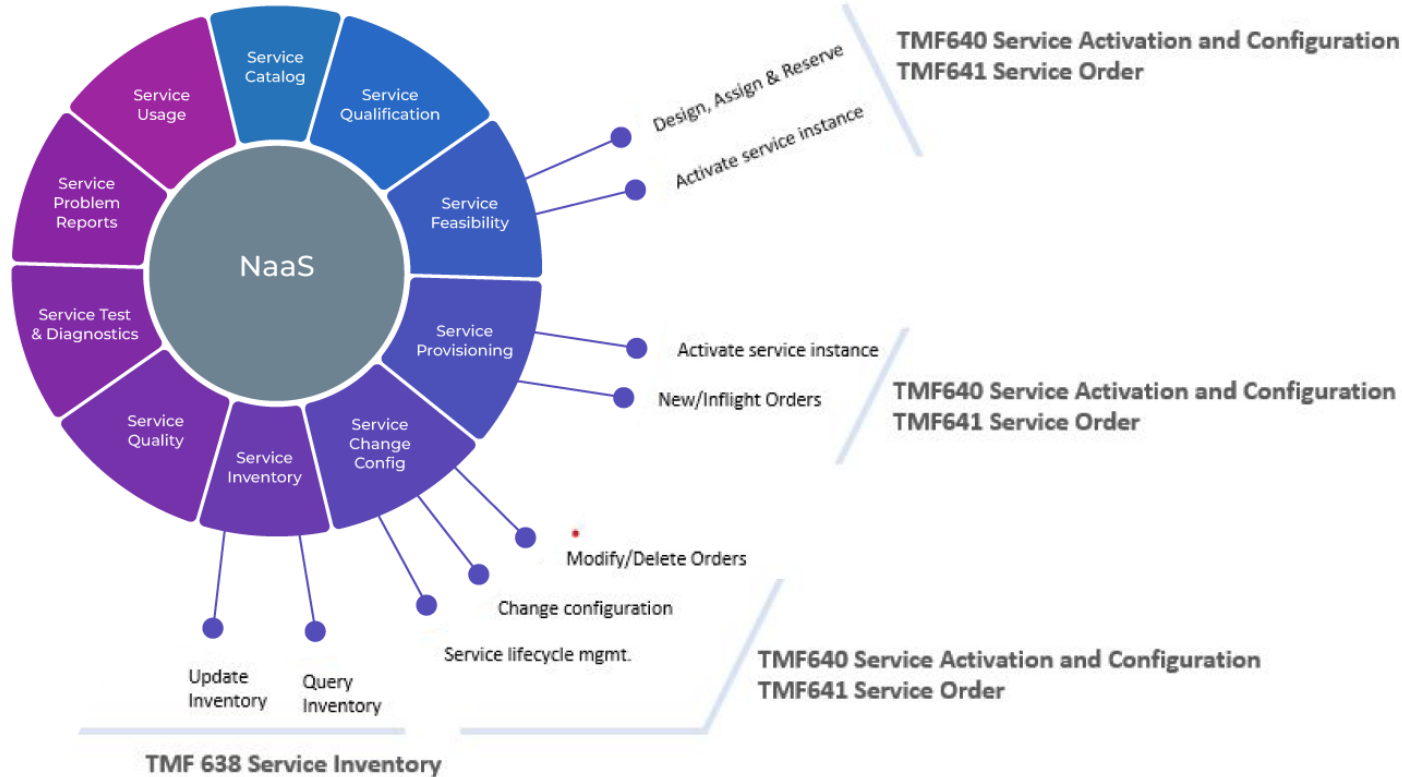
Service Catalog

Service Qualification

Service Usage

Service Problem Reports

NaaS

Service Feasibility

Service Test & Diagnostics

Service Provisioning

Service Quality

Service Inventory

Service Change Config

Design, Assign & Reserve

Activate service instance

TMF640 Service Activation and Configuration
TMF641 Service Order

Activate service instance

New/Inflight Orders

TMF640 Service Activation and Configuration
TMF641 Service Order

Modify/Delete Orders

Change configuration

Service lifecycle mgmt.

Update Inventory

Query Inventory

TMF640 Service Activation and Configuration
TMF641 Service Order

TMF 638 Service Inventory